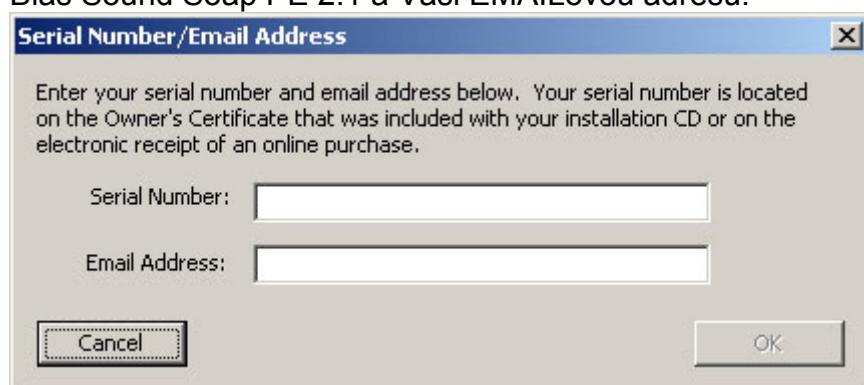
Bias Sound Soap PE 2. i a Vaši EMAILovou adresu.

Serial Number/Email Address

×

Enter your serial number and email address below. Your serial number is located on the Owner's Certificate that was included with your installation CD or on the electronic receipt of an online purchase.

Serial Number:

Email Address:

Cancel

OK